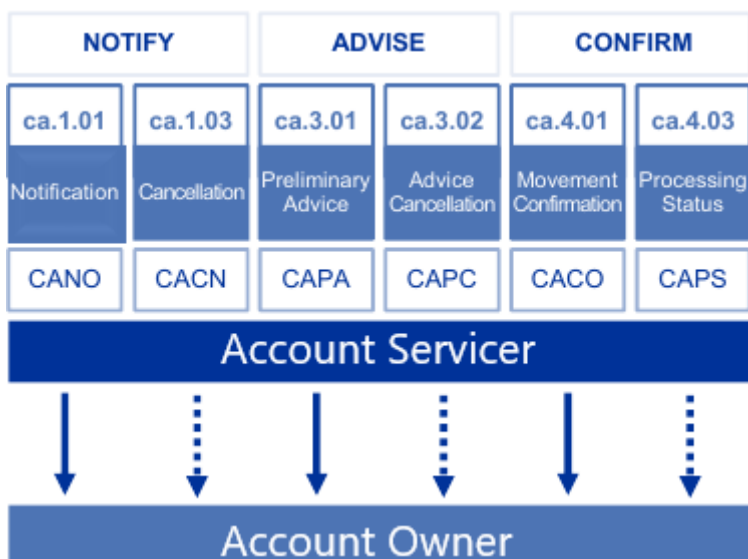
NOTIFY

ADVISE

CONFIRM

| ca.1.01 | ca.1.03 | ca.3.01 | ca.3.02 | ca.4.01 | ca.4.03 |
|---|---|---|---|---|---|
| Notification | Cancellation | Preliminary Advice | Advice Cancellation | Movement Confirmation | Processing Status |
| CANO | CACN | CAPA | CAPC | CACO | CAPS |

Account Servicer

Account Owner